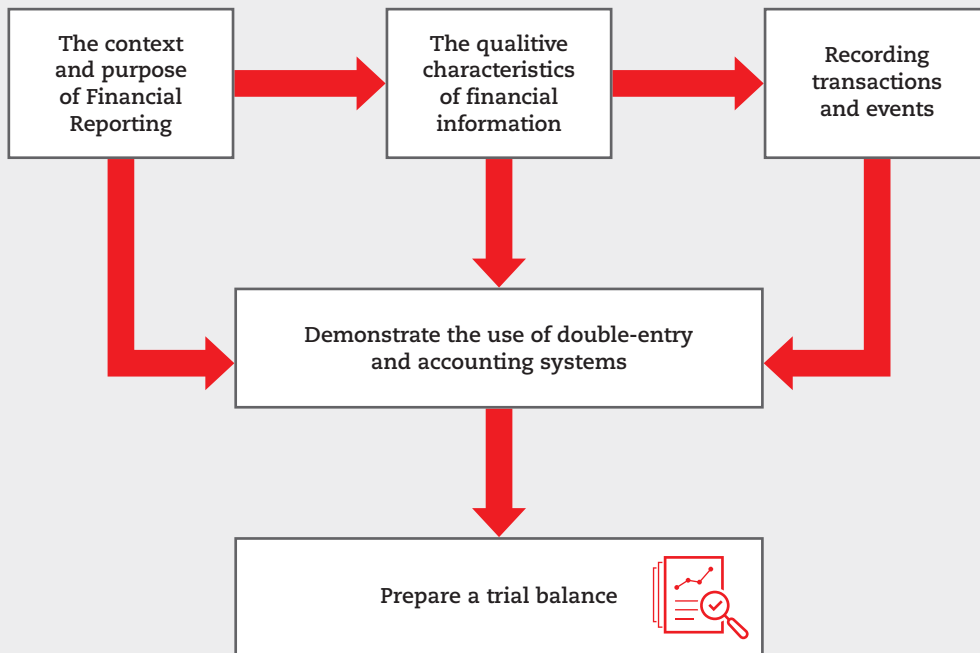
The context and purpose of Financial Reporting

The qualitive characteristics of financial information

Recording transactions and events

Demonstrate the use of double-entry and accounting systems

Prepare a trial balance